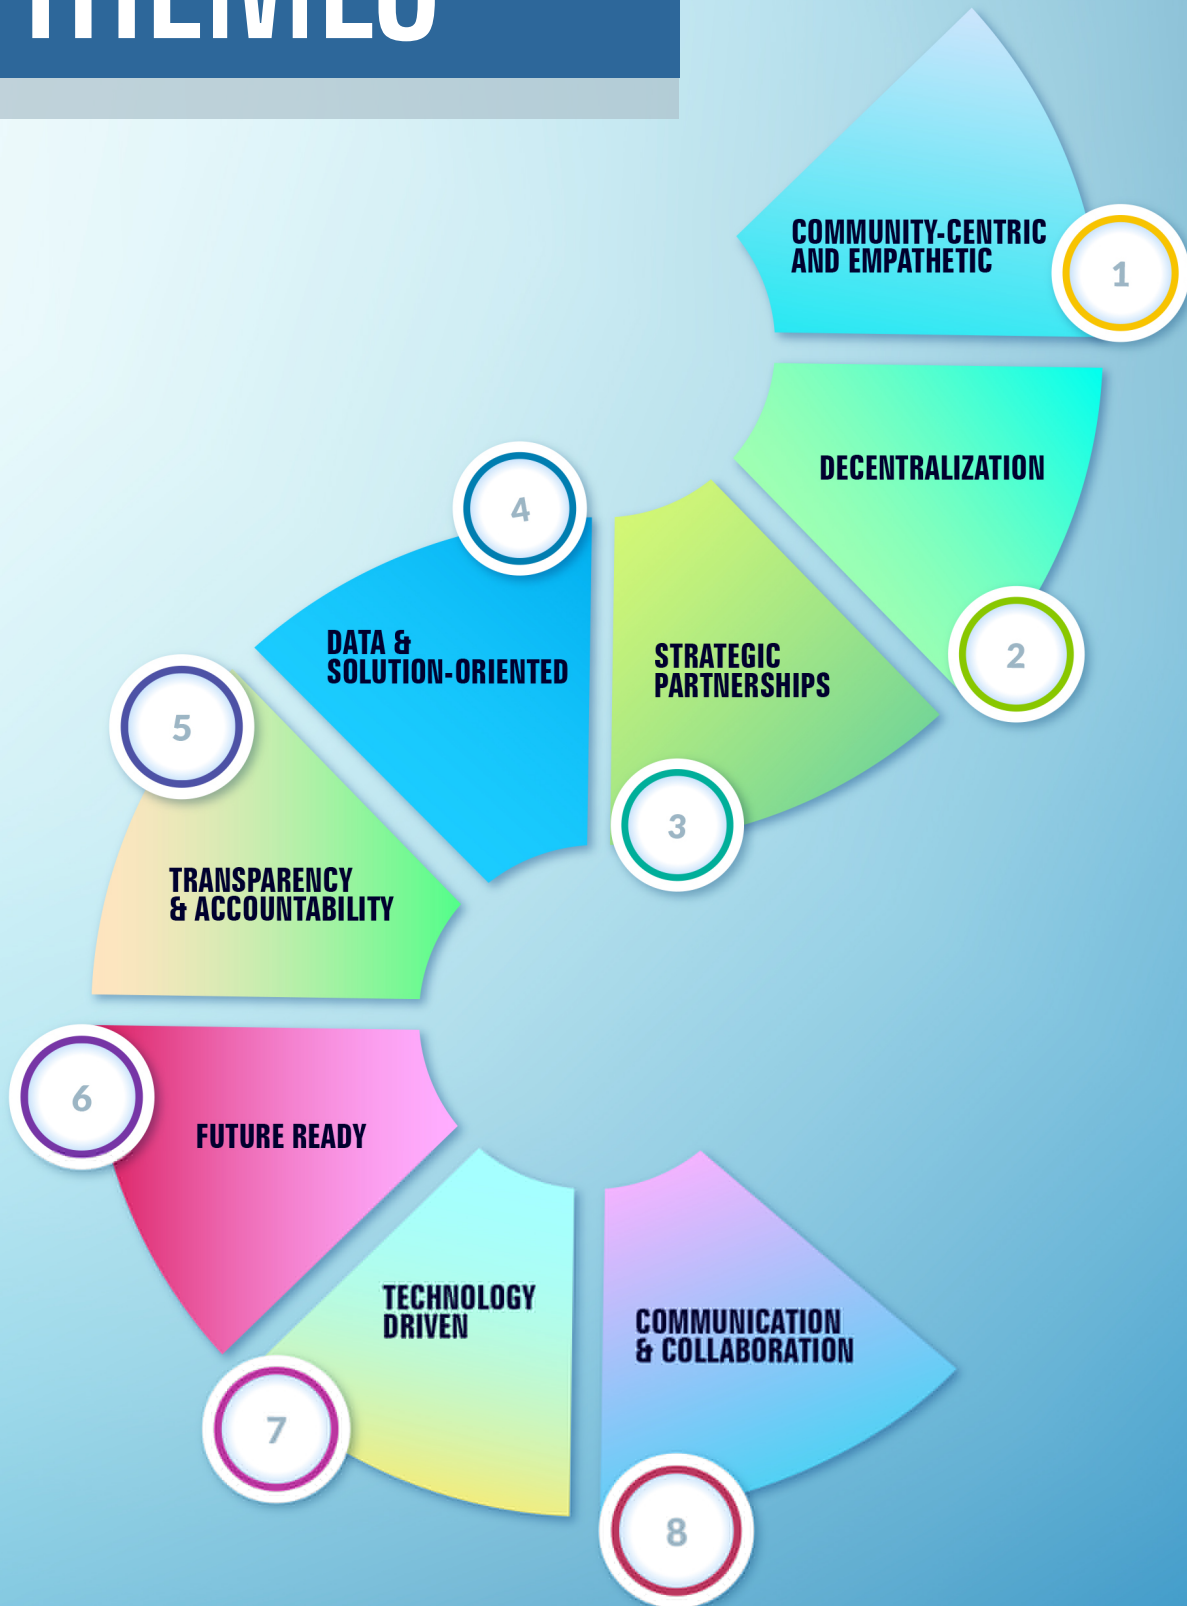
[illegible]

COMMUNITY-CENTRIC AND EMPATHETIC

1

DECENTRALIZATION

2

4

DATA & SOLUTION-ORIENTED

STRATEGIC PARTNERSHIPS

5

3

TRANSPARENCY & ACCOUNTABILITY

6

FUTURE READY

TECHNOLOGY DRIVEN

COMMUNICATION & COLLABORATION

7

8